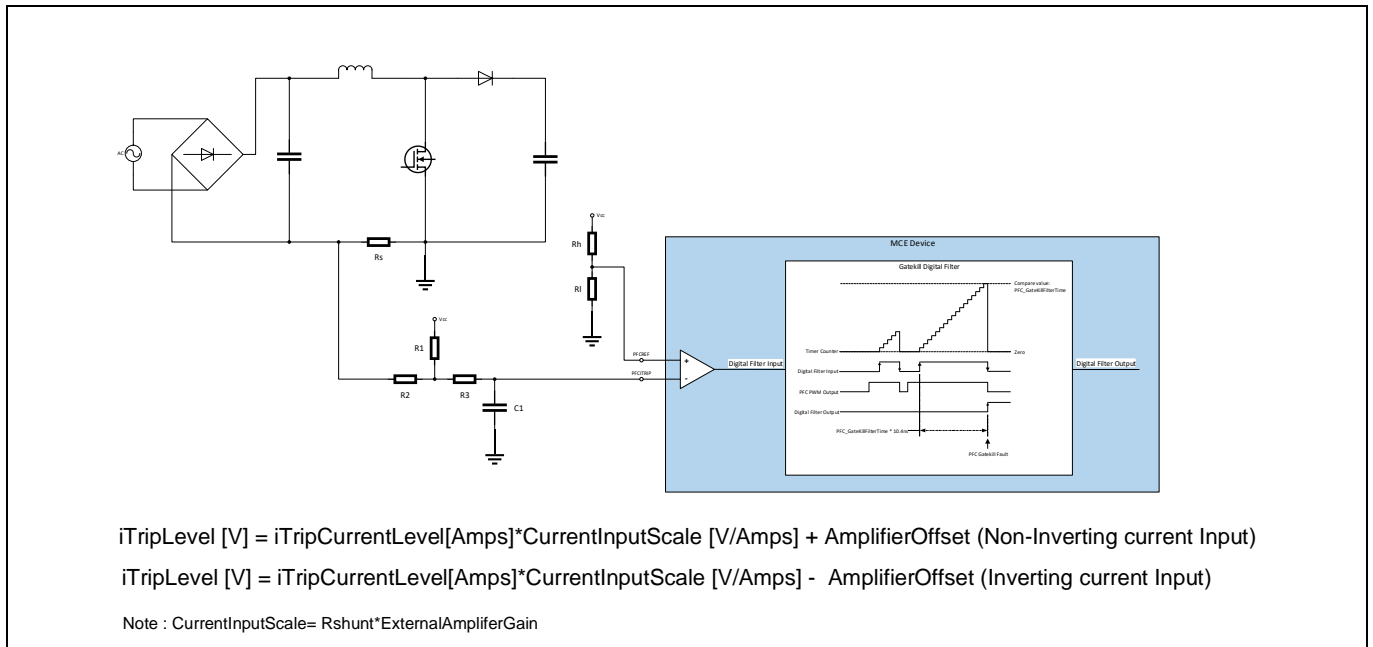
AC

Rs

Vcc

Rh

Rl

Vcc

R1

R2

R3

C1

PFCREF

PFCITRIP

+

-

Digital Filter Input

MCE Device

Gatekill Digital Filter

Compare value: PFC_GatekillFilterTime

Timer Counter

Zero

Digital Filter Input

PFC PWM Output

Digital Filter Output

PFC_GatekillFilterTime * 10.4ns

PFC Gatekill Fault

Digital Filter Output

iTripLevel [V] = iTripCurrentLevel[Amps]*CurrentInputScale [V/Amps] + AmplifierOffset (Non-Inverting current Input)

iTripLevel [V] = iTripCurrentLevel[Amps]*CurrentInputScale [V/Amps] - AmplifierOffset (Inverting current Input)

Note : CurrentInputScale= Rshunt*ExternalAmpliferGain